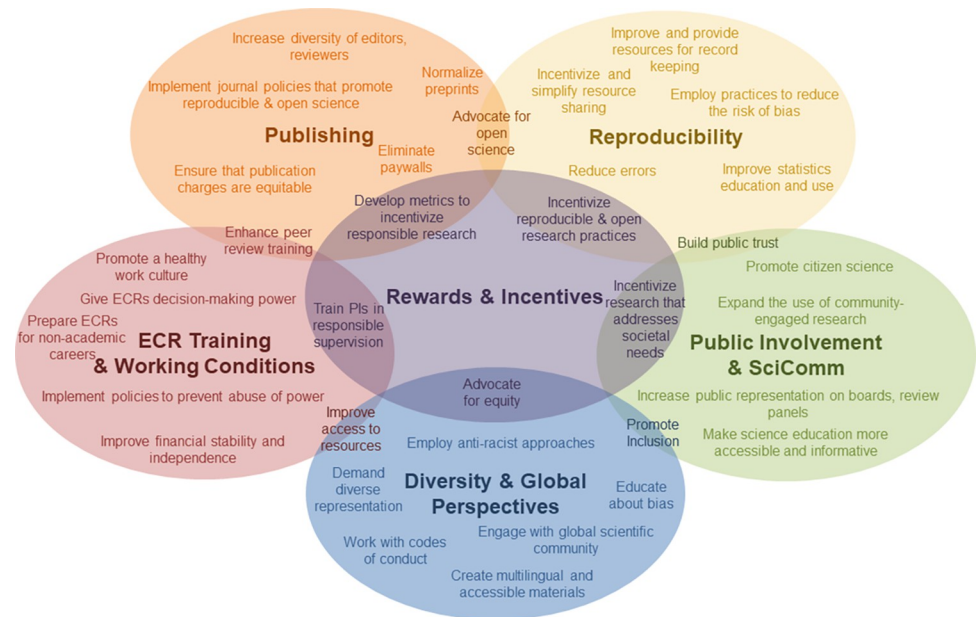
Increase diversity of editors, reviewers

Implement journal policies that promote reproducible & open science

Normalize preprints

Publishing

Eliminate paywalls

Advocate for open science

Ensure that publication charges are equitable

Improve and provide resources for record keeping

Incentivize and simplify resource sharing

Employ practices to reduce the risk of bias

Reproducibility

Reduce errors

Improve statistics education and use

Develop metrics to incentivize responsible research

Incentivize reproducible & open research practices

Enhance peer review training

Build public trust

Promote a healthy work culture

Give ECRs decision-making power

Prepare ECRs for non-academic careers

ECR Training & Working Conditions

Implement policies to prevent abuse of power

Improve financial stability and independence

Train PIs in responsible supervision

Rewards & Incentives

Incentivize research that addresses societal needs

Promote citizen science

Expand the use of community-engaged research

Public Involvement & SciComm

Increase public representation on boards, review panels

Make science education more accessible and informative

Advocate for equity

Improve access to resources

Employ anti-racist approaches

Promote Inclusion

Demand diverse representation

Diversity & Global Perspectives

Educate about bias

Engage with global scientific community

Work with codes of conduct

Create multilingual and accessible materials